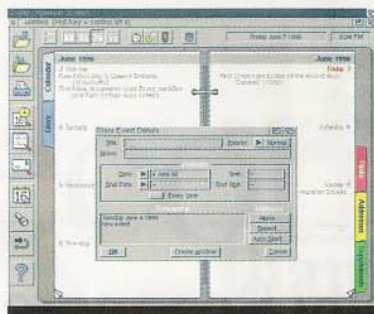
June 1996

June 1996

Friday June 7 1996

Calendar

Diary

Today 7

Diary Event Details

Title

Priority

Normal

Notes

Date

End Date

Time

End Time

Every

Sunday June 4 1996

New event

Alarm

Repeat

Auto Start

OK

Create another

Cancel

Tasks

Addresses

Supplement